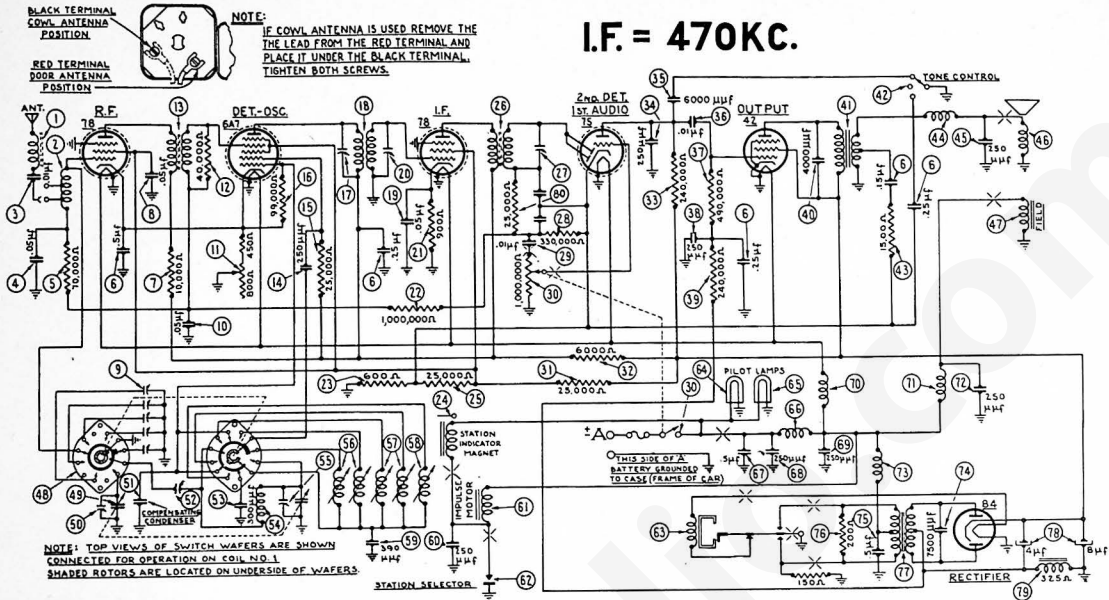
BLACK TERMINAL COWL ANTENNA POSITION

RED TERMINAL DOOR ANTENNA POSITION

NOTE: IF COWL ANTENNA IS USED REMOVE THE THE LEAD FROM THE RED TERMINAL AND PLACE IT UNDER THE BLACK TERMINAL. TIGHTEN BOTH SCREWS.

I.F. = 470KC.

ANT. 1 2 3 4 5 R.F. 78 .05μf 70,000Ω 13 DET.-OSC. 6A7 40,000Ω 12 .05μf 8 .1μf 6 7 10,000Ω 11 800Ω 450Ω 99,000Ω 16 15 250μμf 25,000Ω 14 .05μf 10 18 17 20 I.F. 78 19 .05μf 21 900Ω 6 .25μf 22 1,000,000Ω 26 25,000Ω 27 80 28 .01μf 350,000Ω 29 1,000,000Ω 30 2ND. DET. 1ST. AUDIO 75 35 6000 μμf 34 250μμf 36 .01μf 33 240,000Ω 37 490,000Ω 38 250 μμf 6 .25μf 39 240,000Ω OUTPUT 42 4000μμf 40 41 .15μf 1500Ω 43 6 .25μf 42 TONE CONTROL 44 45 250 μμf 46 47 FIELD

9 23 600Ω 25,000Ω 25 31 6000Ω 32 23,000Ω 24 STATION INDICATOR MAGNET 64 PILOT LAMPS 65 70 71 72 250 μμf 30 +A 66 THIS SIDE OF 'A' BATTERY GROUNDED TO CASE (FRAME OF CAR) .5μf 67 250μμf 68 69 250μμf 73 74 84 56 57 58 55 IMPULSE MOTOR 61 63 76 20,000Ω 75 .5μf 7500μμf 77 4μf 78 8μf 48 49 51 52 53 50 COMPENSATING CONDENSER 54 390 μμf 59 60 150 μμf 62 150Ω RECTIFIER 325Ω 79

NOTE: TOP VIEWS OF SWITCH WAFERS ARE SHOWN CONNECTED FOR OPERATION ON COIL NO. 1. SHADED ROTORS ARE LOCATED ON UNDERSIDE OF WAFERS.

STATION SELECTOR